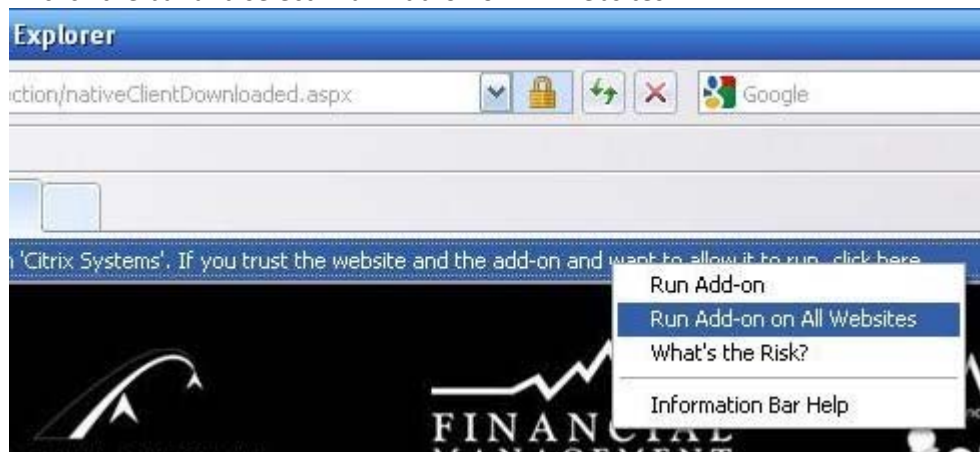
Explorer

ction/nativeClientDownloaded.aspx

Google

n 'Citrix Systems'. If you trust the website and the add-on and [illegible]

Run Add-on
Run Add-on on All Websites
What's the Risk?
Information Bar Help

FINAN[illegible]